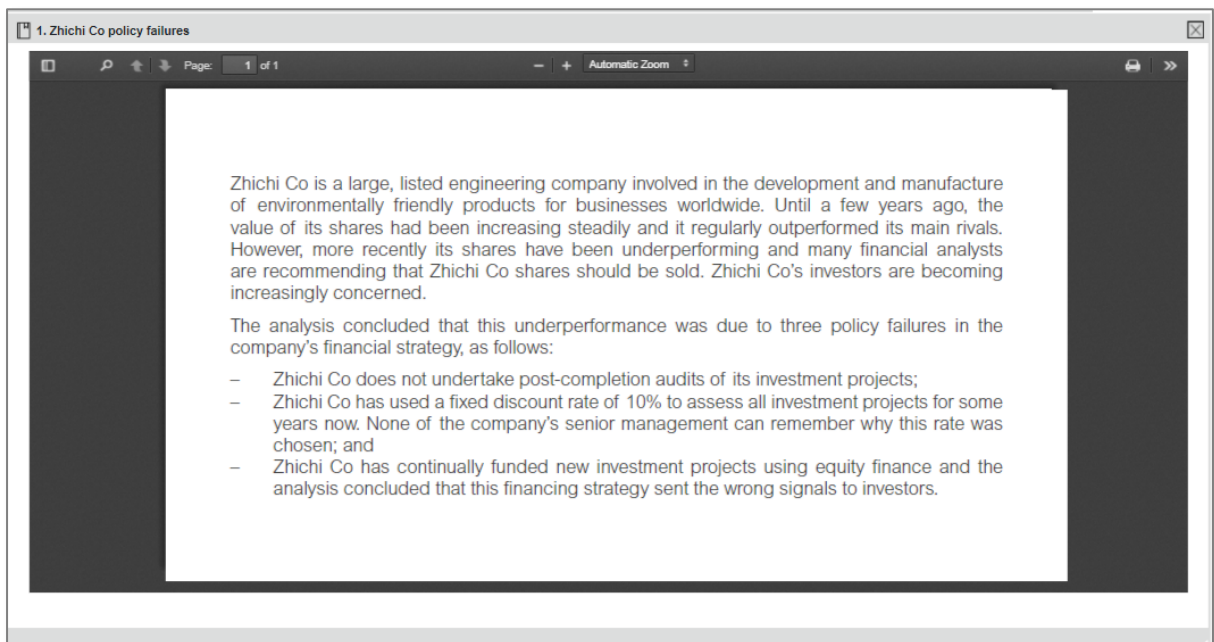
1. Zhichi Co policy failures

Page: 1 of 1

Automatic Zoom

Zhichi Co is a large, listed engineering company involved in the development and manufacture of environmentally friendly products for businesses worldwide. Until a few years ago, the value of its shares had been increasing steadily and it regularly outperformed its main rivals. However, more recently its shares have been underperforming and many financial analysts are recommending that Zhichi Co shares should be sold. Zhichi Co's investors are becoming increasingly concerned.

The analysis concluded that this underperformance was due to three policy failures in the company's financial strategy, as follows:

– Zhichi Co does not undertake post-completion audits of its investment projects;
– Zhichi Co has used a fixed discount rate of 10% to assess all investment projects for some years now. None of the company's senior management can remember why this rate was chosen; and
– Zhichi Co has continually funded new investment projects using equity finance and the analysis concluded that this financing strategy sent the wrong signals to investors.